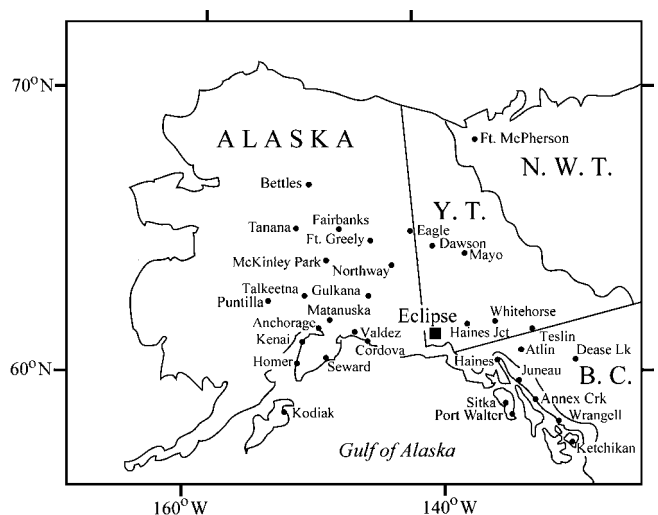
70°N
60°N
160°W
140°W
ALASKA
N. W. T.
Y. T.
B. C.
Ft. McPherson
Bettles
Tanana
Fairbanks
Ft. Greely
Eagle
Dawson
Mayo
McKinley Park
Northway
Talkeetna
Gulkana
Puntilla
Matanuska
Eclipse
Whitehorse
Anchorage
Valdez
Haines Jct
Teslin
Kenai
Cordova
Atlin
Dease Lk
Homer
Seward
Haines
Juneau
Sitka
Annex Crk
Port Walter
Wrangell
Kodiak
Ketchikan
Gulf of Alaska